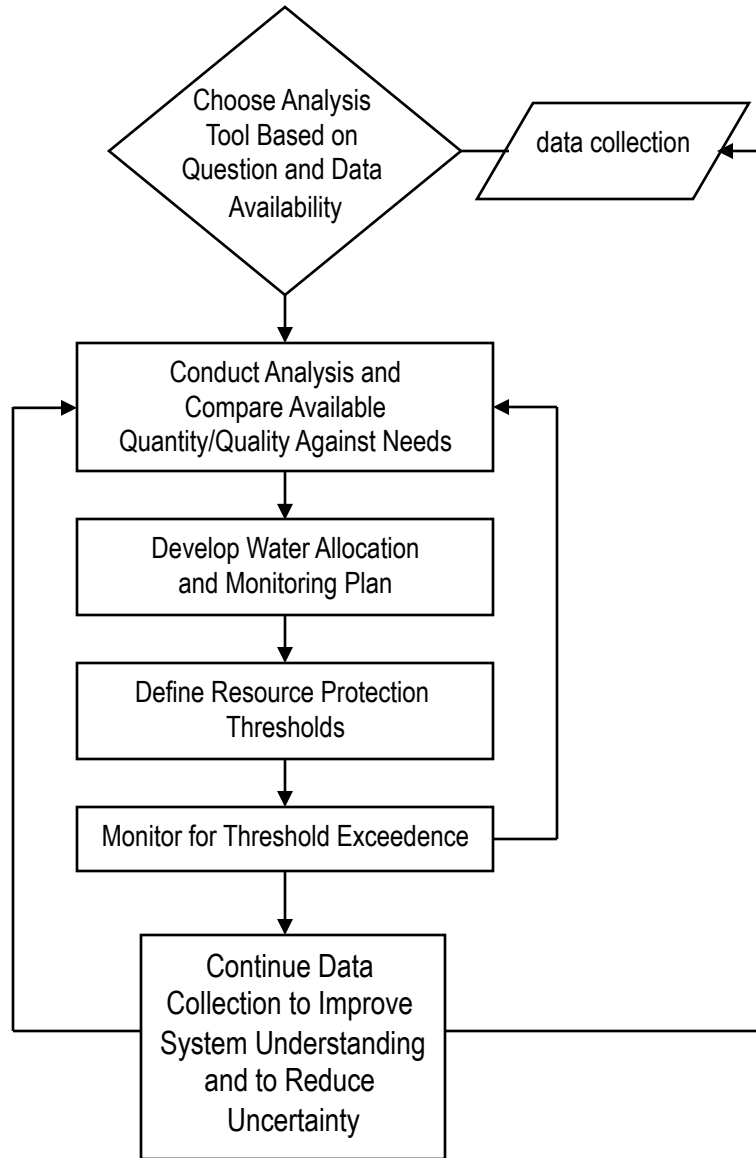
Choose Analysis Tool Based on Question and Data Availability

data collection

Conduct Analysis and Compare Available Quantity/Quality Against Needs

Develop Water Allocation and Monitoring Plan

Define Resource Protection Thresholds

Monitor for Threshold Exceedence

Continue Data Collection to Improve System Understanding and to Reduce Uncertainty